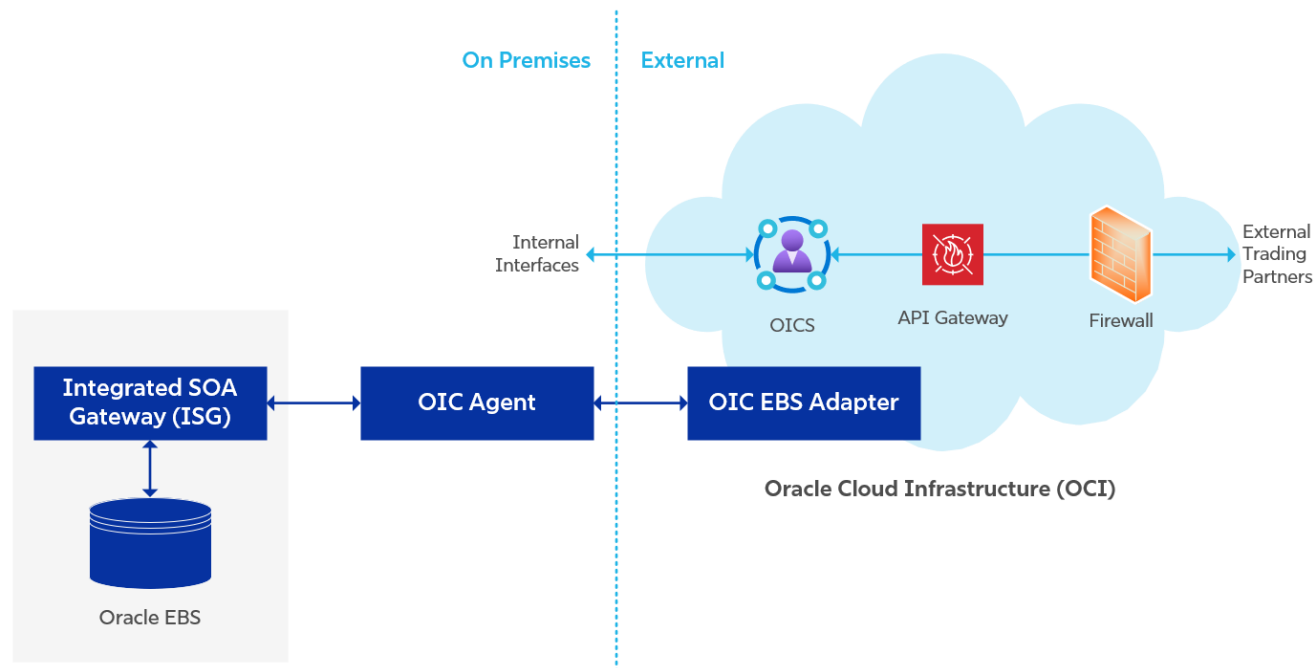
On Premises

External

Internal Interfaces

OICS

API Gateway

Firewall

External Trading Partners

Integrated SOA Gateway (ISG)

OIC Agent

OIC EBS Adapter

Oracle Cloud Infrastructure (OCI)

Oracle EBS